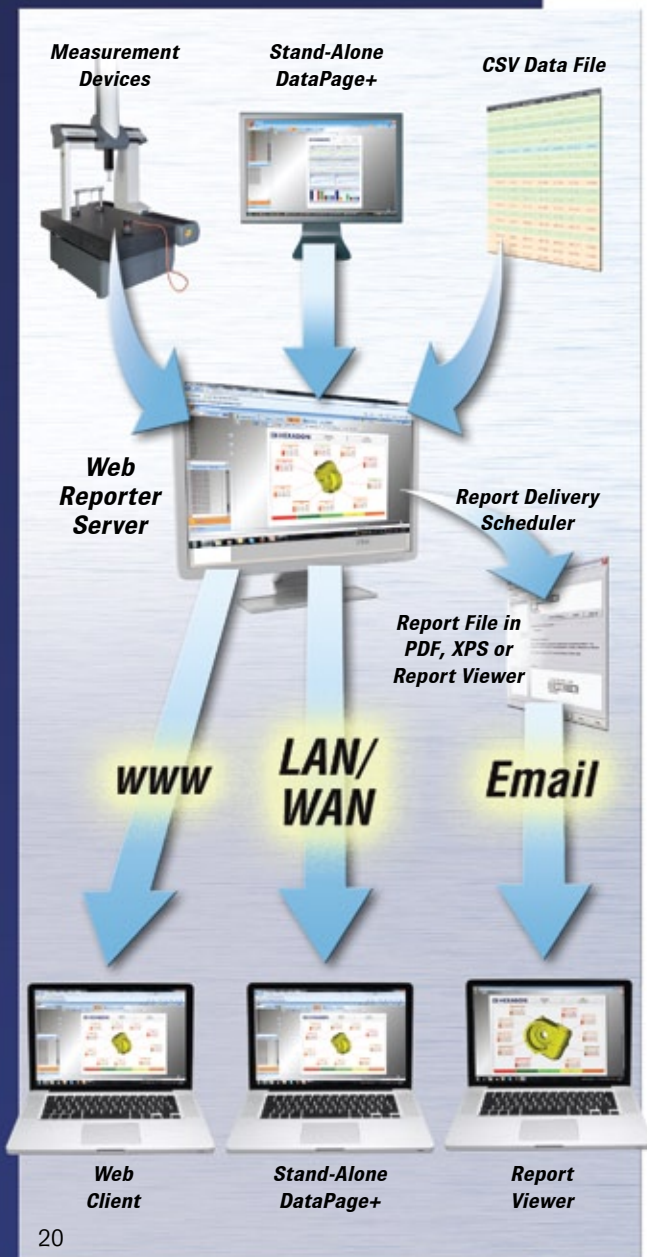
Measurement Devices

Stand-Alone DataPage+

CSV Data File

Web Reporter Server

Report Delivery Scheduler

Report File in PDF, XPS or Report Viewer

www

LAN/ WAN

Email

Web Client

Stand-Alone DataPage+

Report Viewer

20